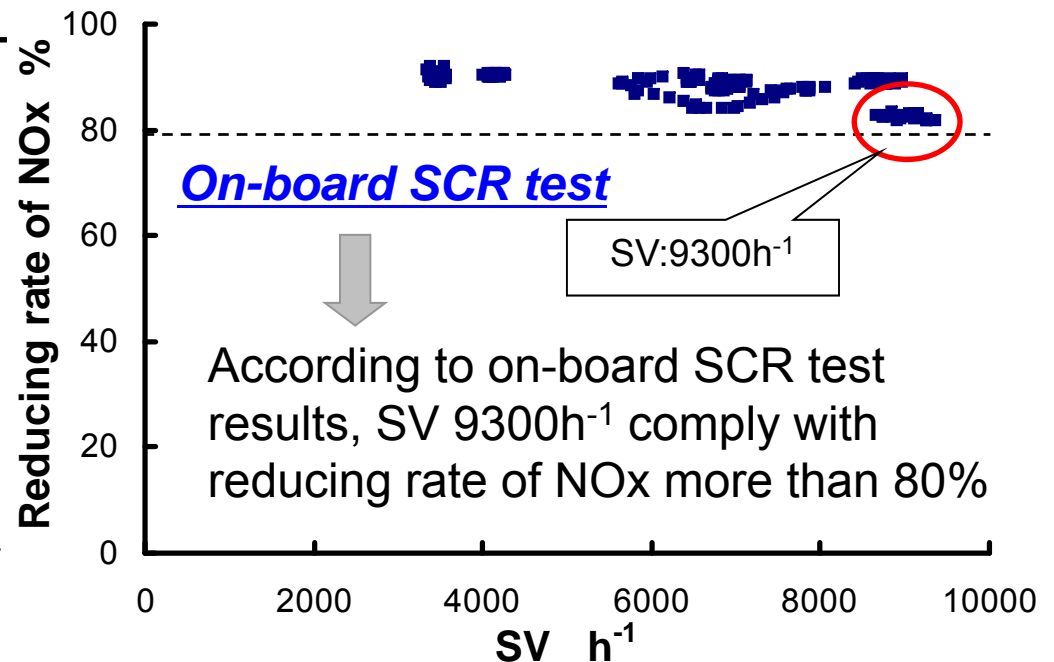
Reducing rate of NOx %

100
80
60
40
20
0

On-board SCR test

SV:9300h$^{-1}$

According to on-board SCR test results, SV 9300h$^{-1}$ comply with reducing rate of NOx more than 80%

0 2000 4000 6000 8000 10000

SV h$^{-1}$